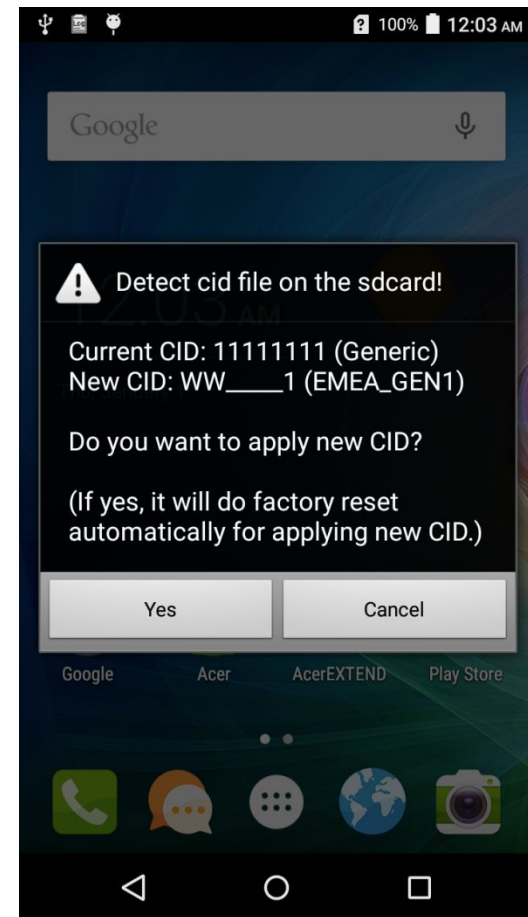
2 100% 12:03 AM

Google

Detect cid file on the sdcard!

Current CID: 11111111 (Generic)
New CID: WW_____1 (EMEA_GEN1)

Do you want to apply new CID?

(If yes, it will do factory reset automatically for applying new CID.)

Yes

Cancel

Google

Acer

AcerEXTEND

Play Store